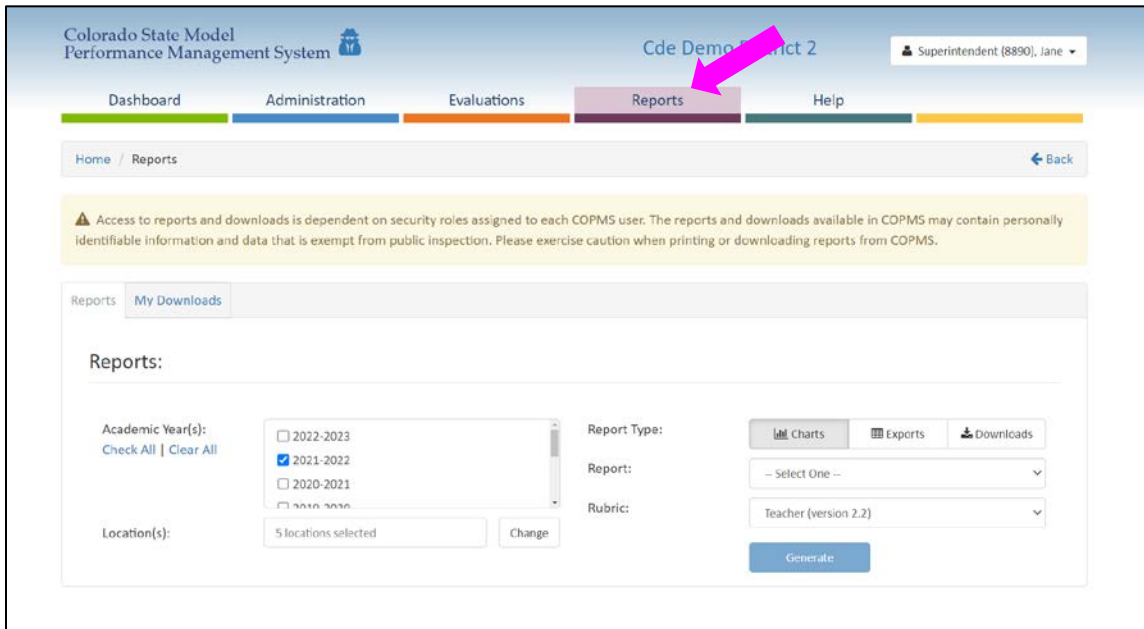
Colorado State Model Performance Management System

Cde Demo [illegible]ict 2

Superintendent (8890), Jane

Dashboard
Administration
Evaluations
Reports
Help

Home / Reports

Back

Access to reports and downloads is dependent on security roles assigned to each COPMS user. The reports and downloads available in COPMS may contain personally identifiable information and data that is exempt from public inspection. Please exercise caution when printing or downloading reports from COPMS.

Reports
My Downloads

Reports:

Academic Year(s):
Check All | Clear All

2022-2023
2021-2022
2020-2021
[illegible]

Location(s):
5 locations selected
Change

Report Type:
Charts
Exports
Downloads

Report:
-- Select One --

Rubric:
Teacher (version 2.2)

Generate